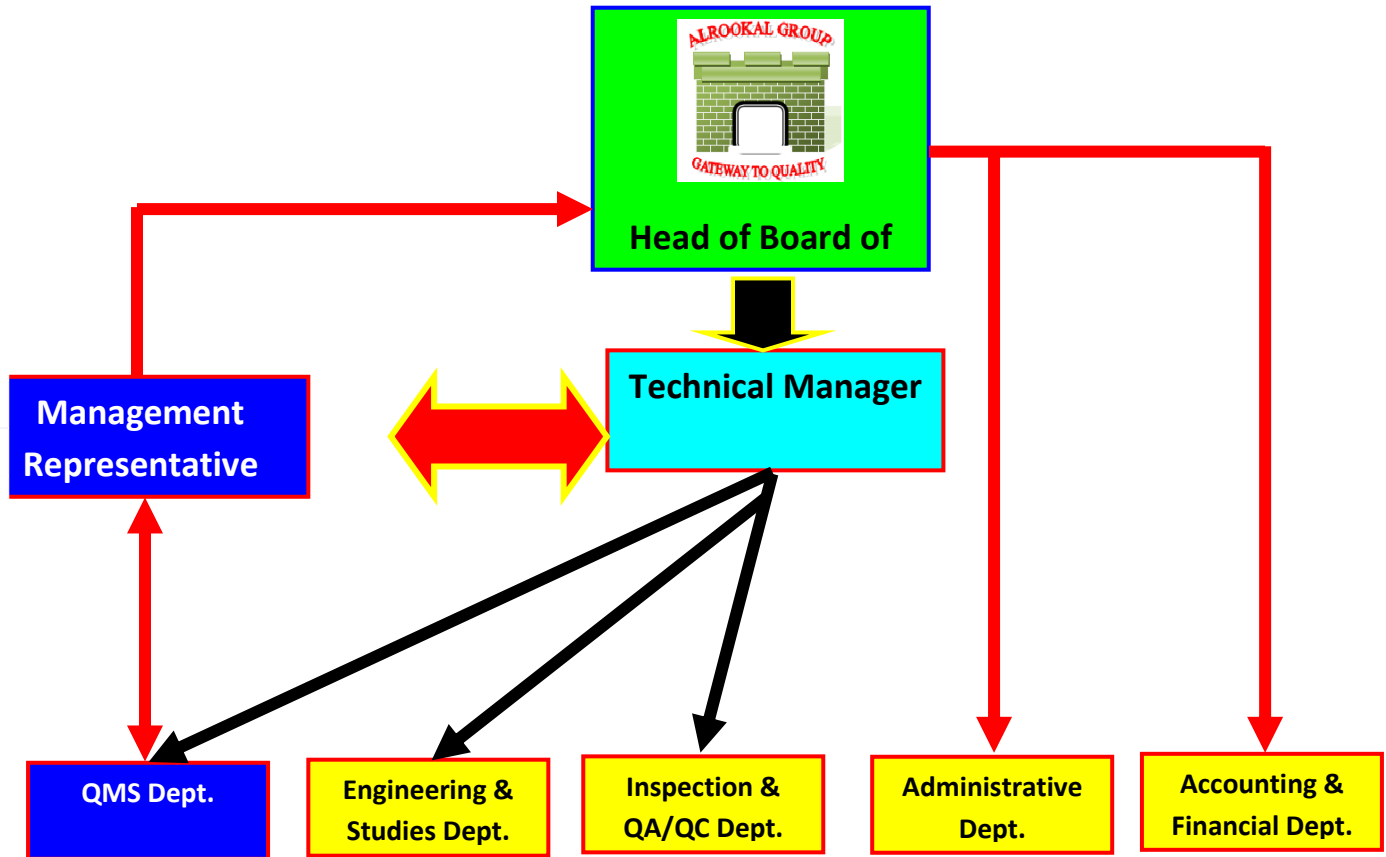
ALROOKAL GROUP
GATEWAY TO QUALITY

Head of Board of

Technical Manager

Management Representative

QMS Dept.

Engineering & Studies Dept.

Inspection & QA/QC Dept.

Administrative Dept.

Accounting & Financial Dept.